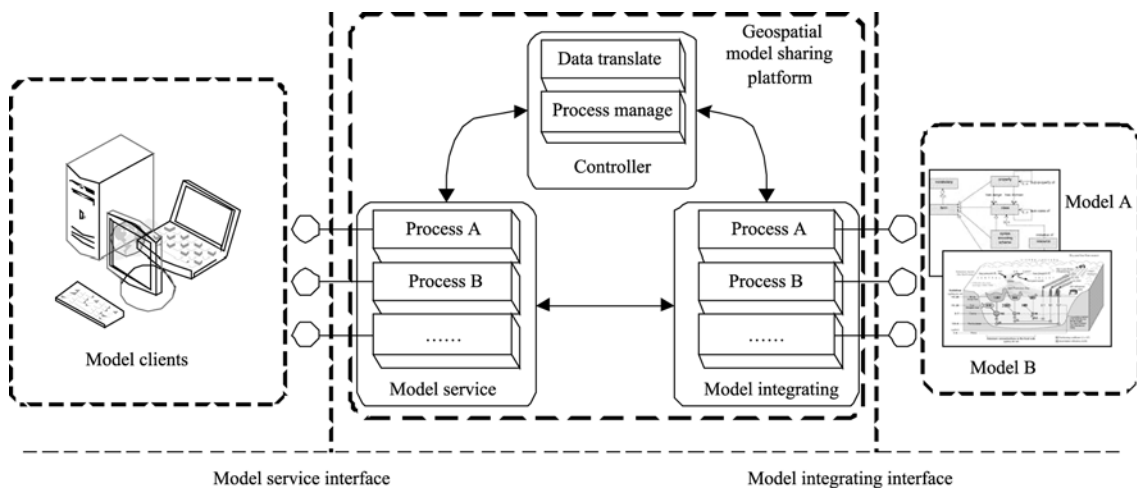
Geospatial model sharing platform

Data translate

Process manage

Controller

Process A

Process B

……

Model service

Process A

Process B

……

Model integrating

Model clients

Model A

Model B

Model service interface

Model integrating interface